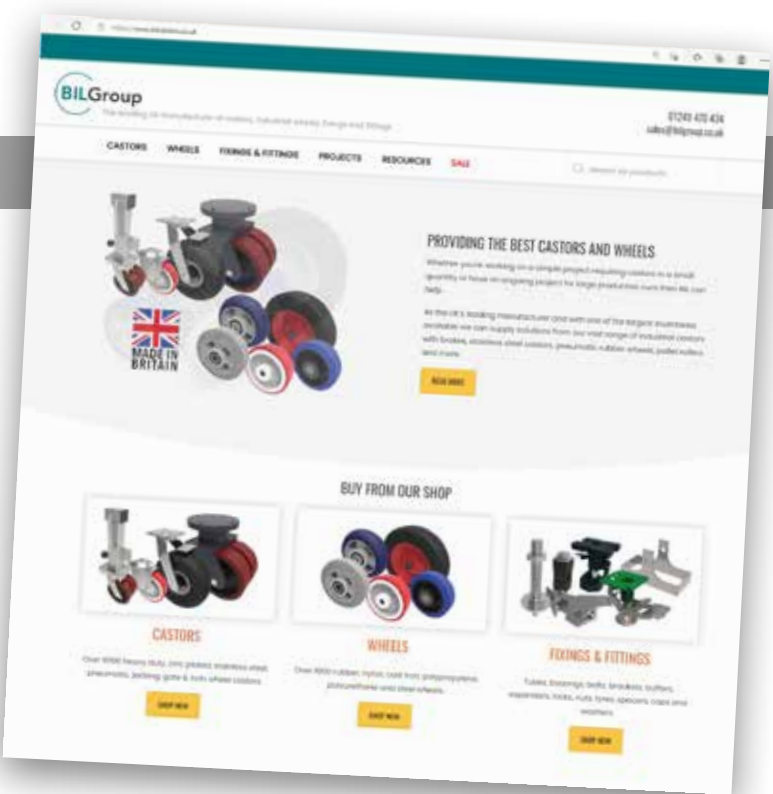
BILGroup

The leading UK manufacturer of castors, industrial wheels, fixings and fittings

01249 470 434
sales@bilgroup.co.uk

CASTORS WHEELS FIXINGS & FITTINGS PROJECTS RESOURCES SALE

Search for products

MADE IN BRITAIN

PROVIDING THE BEST CASTORS AND WHEELS

Whether you're working on a single project requiring castors in a small quantity or have an ongoing project for large production runs then we can help.

As the UK's leading manufacturer and with one of the largest inventories available we can supply solutions from our vast range of industrial castors with brakes, stainless steel castors, pneumatic rubber wheels, pallet rollers and more.

READ MORE

BUY FROM OUR SHOP

CASTORS

Over 6000 heavy duty, zinc plated, stainless steel, pneumatic, jacking gate & twin wheel castors.

SHOP NOW

WHEELS

Over 1800 rubber, nylon, cast iron, polypropylene, polyurethane and steel wheels.

SHOP NOW

FIXINGS & FITTINGS

Tubes, bearings, bolts, brackets, buffers, expanders, locks, nuts, tyres, spacers, caps and washers.

SHOP NOW